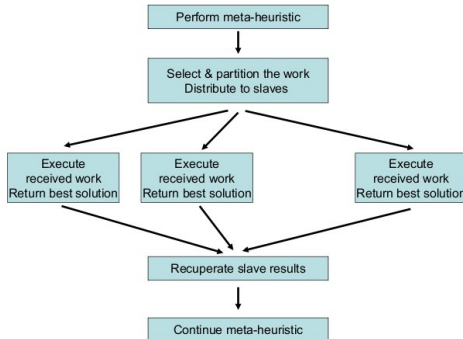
Perform meta-heuristic

Select & partition the work
Distribute to slaves

Execute
received work
Return best solution

Execute
received work
Return best solution

Execute
received work
Return best solution

Recuperate slave results

Continue meta-heuristic